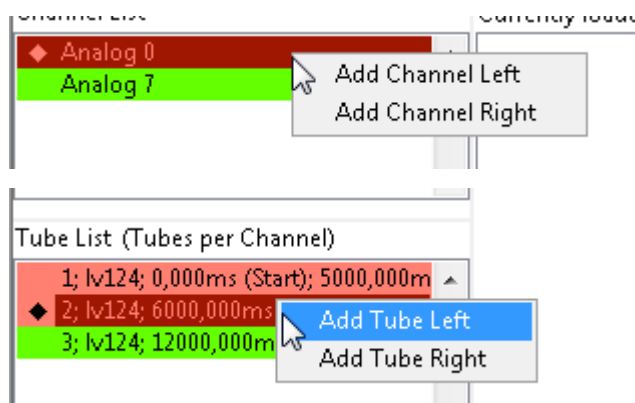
Channel List
Currently loade

◆ Analog 0
Analog 7

Add Channel Left
Add Channel Right

Tube List (Tubes per Channel)

1; lv124; 0,000ms (Start); 5000,000m
◆ 2; lv124; 6000,000ms
3; lv124; 12000,000m

Add Tube Left
Add Tube Right